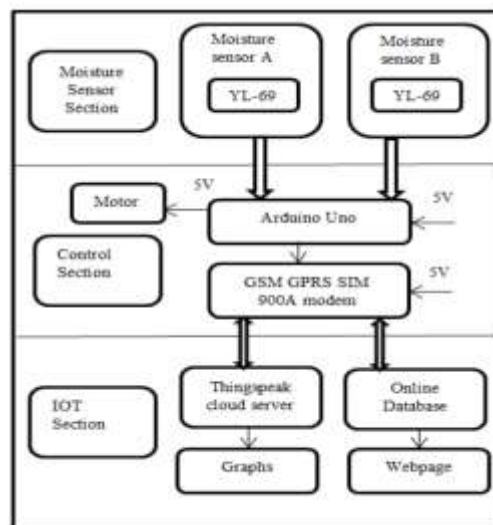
Moisture Sensor Section

Moisture sensor A

YL-69

Moisture sensor B

YL-69

5V

Motor

Arduino Uno

5V

Control Section

GSM GPRS SIM 900A modem

5V

IOT Section

Thingspeak cloud server

Online Database

Graphs

Webpage